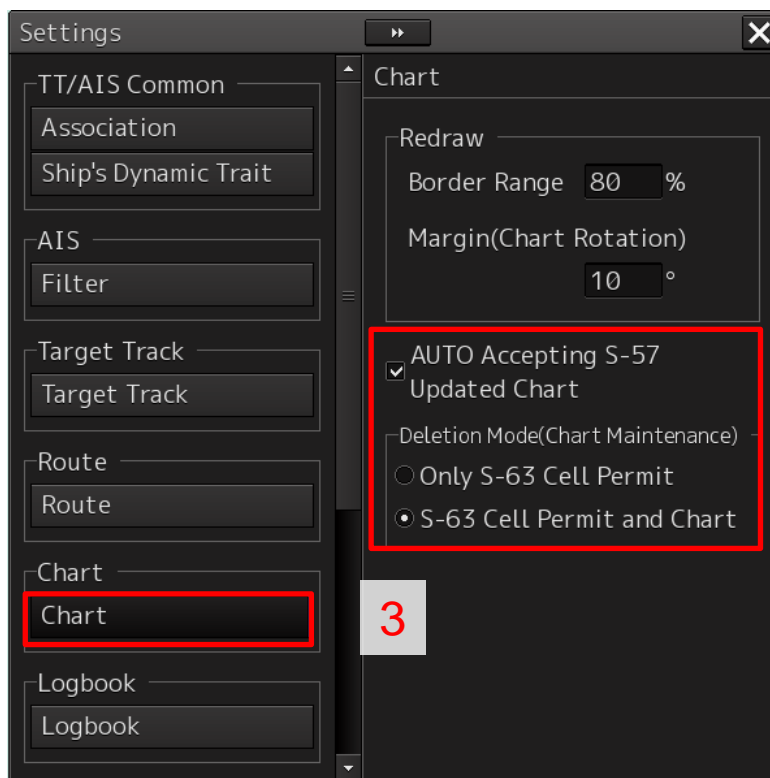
Settings

TT/AIS Common
Association
Ship's Dynamic Trait

AIS
Filter

Target Track
Target Track

Route
Route

Chart
Chart

Logbook
Logbook

Chart

Redraw
Border Range 80 %
Margin(Chart Rotation)
10 °

AUTO Accepting S-57 Updated Chart

Deletion Mode(Chart Maintenance)
Only S-63 Cell Permit
S-63 Cell Permit and Chart

3